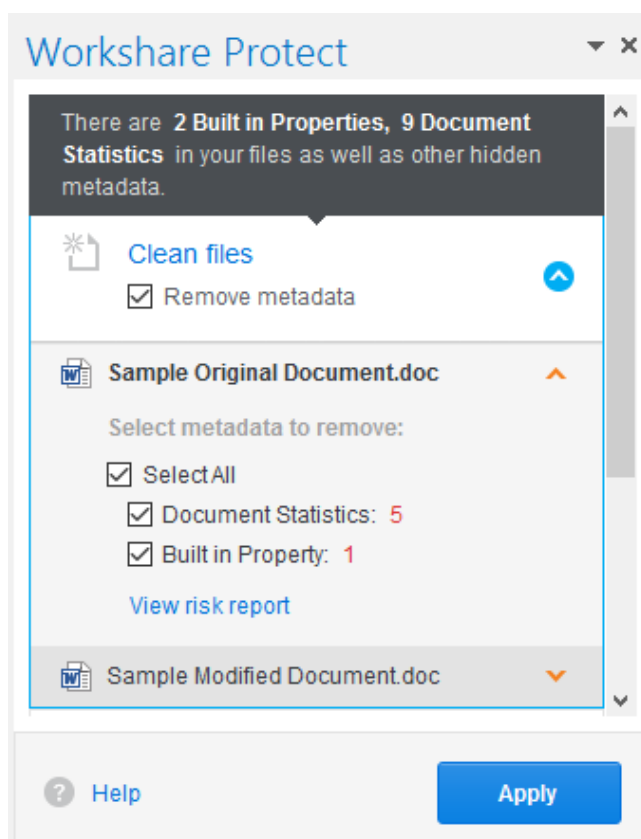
Workshare Protect

There are **2 Built in Properties, 9 Document Statistics** in your files as well as other hidden metadata.

Clean files

Remove metadata

Sample Original Document.doc

Select metadata to remove:

Select All

Document Statistics: 5

Built in Property: 1

View risk report

Sample Modified Document.doc

Help

Apply